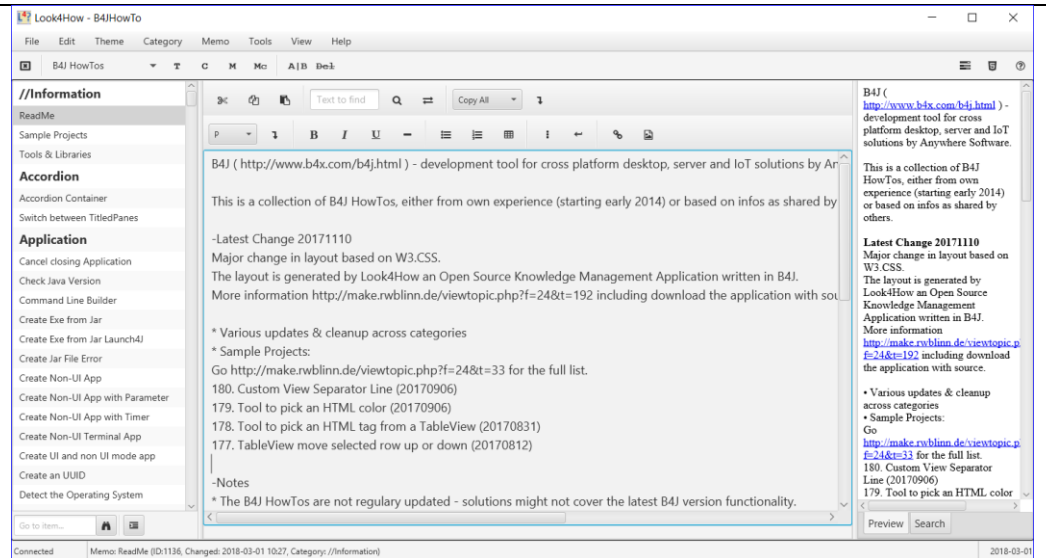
Look4How - B4JHowTo

File Edit Theme Category Memo Tools View Help

B4J HowTos T C M Mc A|B Del

//Information
ReadMe
Sample Projects
Tools & Libraries
Accordion
Accordion Container
Switch between TitledPanes
Application
Cancel closing Application
Check Java Version
Command Line Builder
Create Exe from Jar
Create Exe from Jar Launch4J
Create Jar File Error
Create Non-UI App
Create Non-UI App with Parameter
Create Non-UI App with Timer
Create Non-UI Terminal App
Create UI and non UI mode app
Create an UUID
Detect the Operating System

Go to item...

Text to find Copy All

P B I U

B4J ( http://www.b4x.com/b4j.html ) - development tool for cross platform desktop, server and IoT solutions by An

This is a collection of B4J HowTos, either from own experience (starting early 2014) or based on infos as shared by

-Latest Change 20171110
Major change in layout based on W3.CSS.
The layout is generated by Look4How an Open Source Knowledge Management Application written in B4J.
More information http://make.rwblinn.de/viewtopic.php?f=24&t=192 including download the application with sou

* Various updates & cleanup across categories
* Sample Projects:
Go http://make.rwblinn.de/viewtopic.php?f=24&t=33 for the full list.
180. Custom View Separator Line (20170906)
179. Tool to pick an HTML color (20170906)
178. Tool to pick an HTML tag from a TableView (20170831)
177. TableView move selected row up or down (20170812)

-Notes
* The B4J HowTos are not regulary updated - solutions might not cover the latest B4J version functionality.

B4J ( http://www.b4x.com/b4j.html ) - development tool for cross platform desktop, server and IoT solutions by Anywhere Software.

This is a collection of B4J HowTos, either from own experience (starting early 2014) or based on infos as shared by others.

Latest Change 20171110
Major change in layout based on W3.CSS.
The layout is generated by Look4How an Open Source Knowledge Management Application written in B4J.
More information http://make.rwblinn.de/viewtopic.php?f=24&t=192 including download the application with source.

• Various updates & cleanup across categories
• Sample Projects:
Go http://make.rwblinn.de/viewtopic.php?f=24&t=33 for the full list.
180. Custom View Separator Line (20170906)
179. Tool to pick an HTML color

Preview Search

Connected Memo: ReadMe (ID:1136, Changed: 2018-03-01 10:27, Category: //Information) 2018-03-01